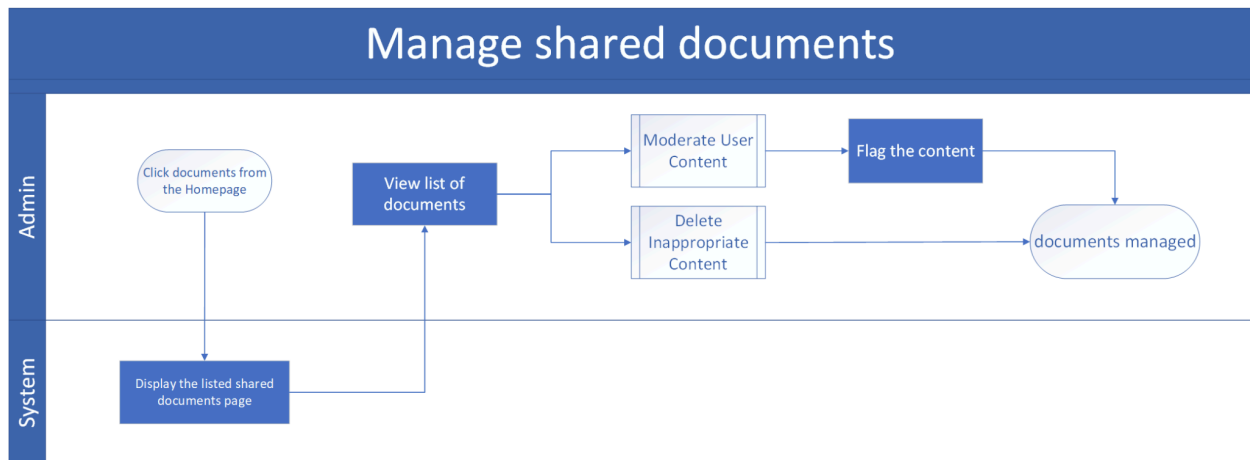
Manage shared documents

Admin

Click documents from the Homepage

View list of documents

Moderate User Content

Flag the content

Delete Inappropriate Content

documents managed

System

Display the listed shared documents page